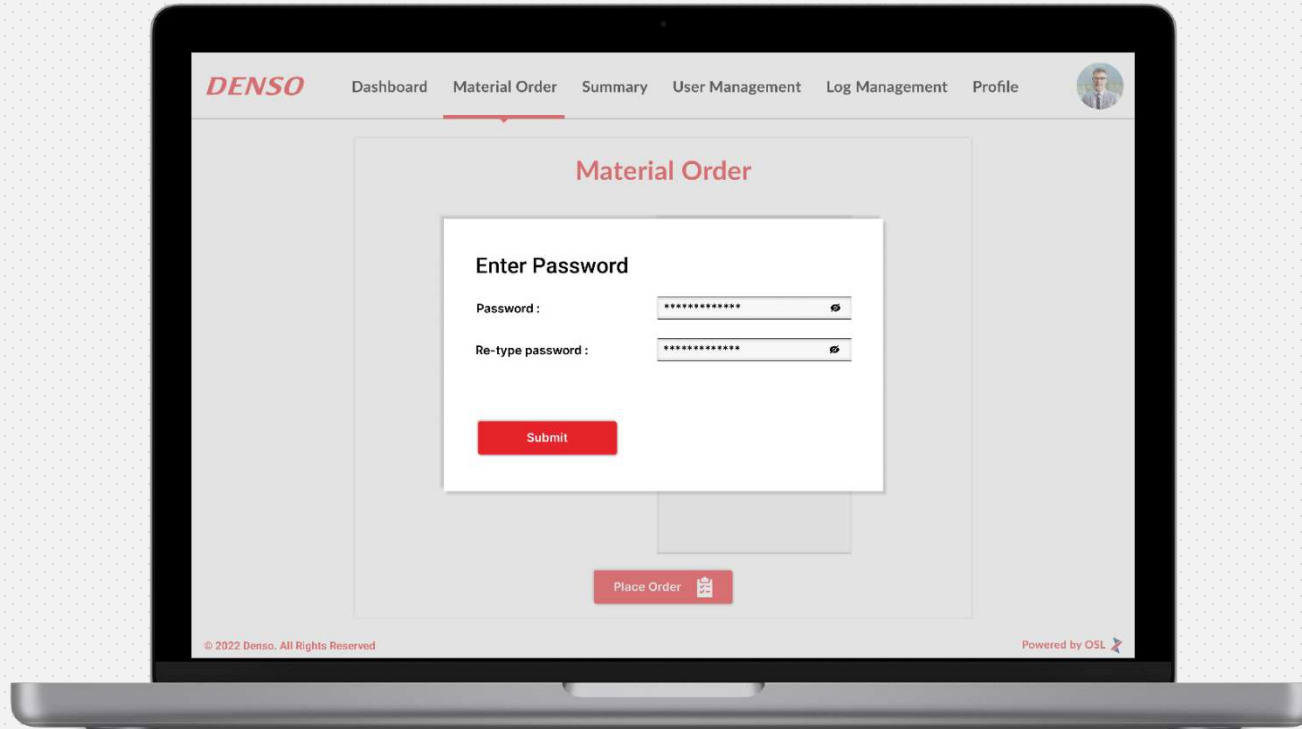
DENSO Dashboard Material Order Summary User Management Log Management Profile

Material Order

Enter Password

Password : *************

Re-type password : *************

Submit

Place Order

© 2022 Denso. All Rights Reserved

Powered by OSL